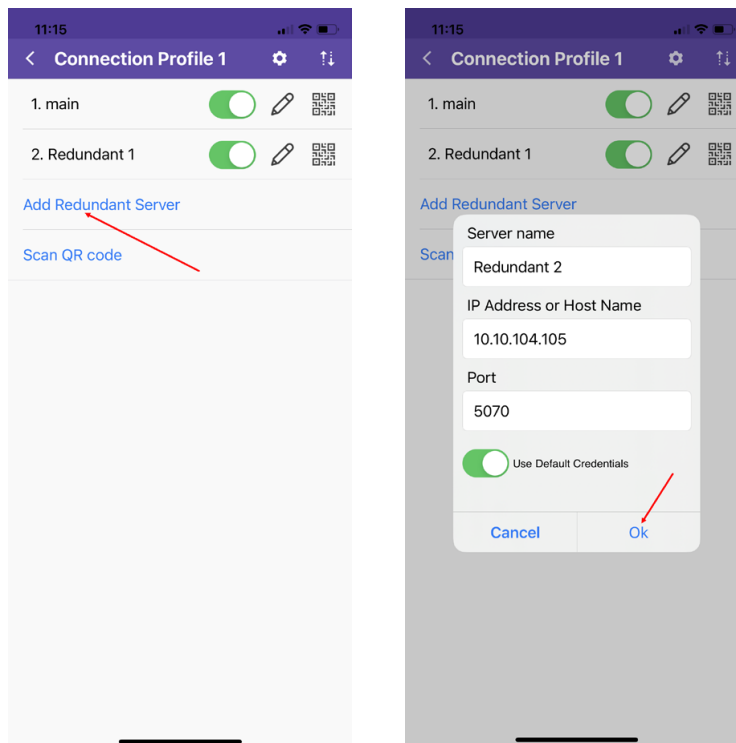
11:15

Connection Profile 1

1. main

2. Redundant 1

Add Redundant Server

Scan QR code

11:15

Connection Profile 1

1. main

2. Redundant 1

Add Redundant Server

Scan

Server name

Redundant 2

IP Address or Host Name

10.10.104.105

Port

5070

Use Default Credentials

Cancel

Ok